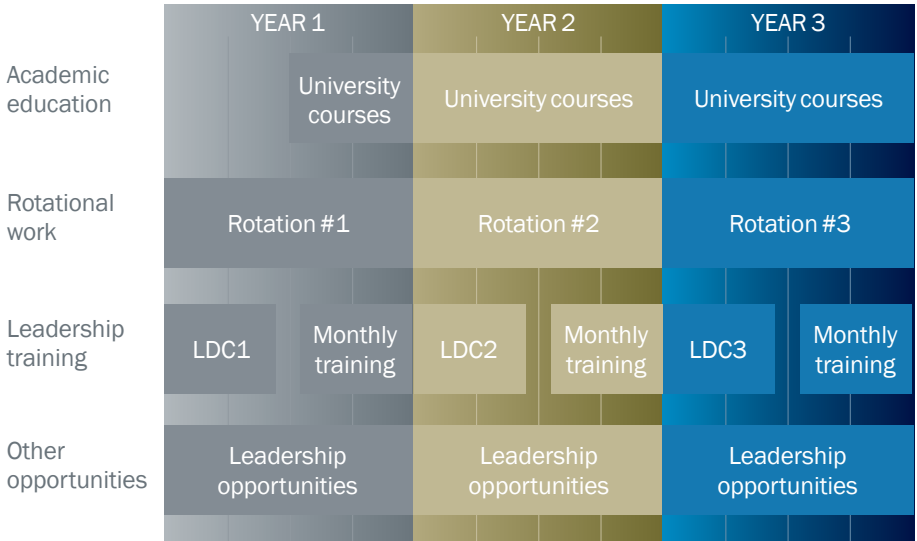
| | YEAR 1 | YEAR 2 | YEAR 3 |
|---|---|---|---|
| Academic education | University courses | University courses | University courses |
| Rotational work | Rotation #1 | Rotation #2 | Rotation #3 |
| Leadership training | LDC1 / Monthly training | LDC2 / Monthly training | LDC3 / Monthly training |
| Other opportunities | Leadership opportunities | Leadership opportunities | Leadership opportunities |